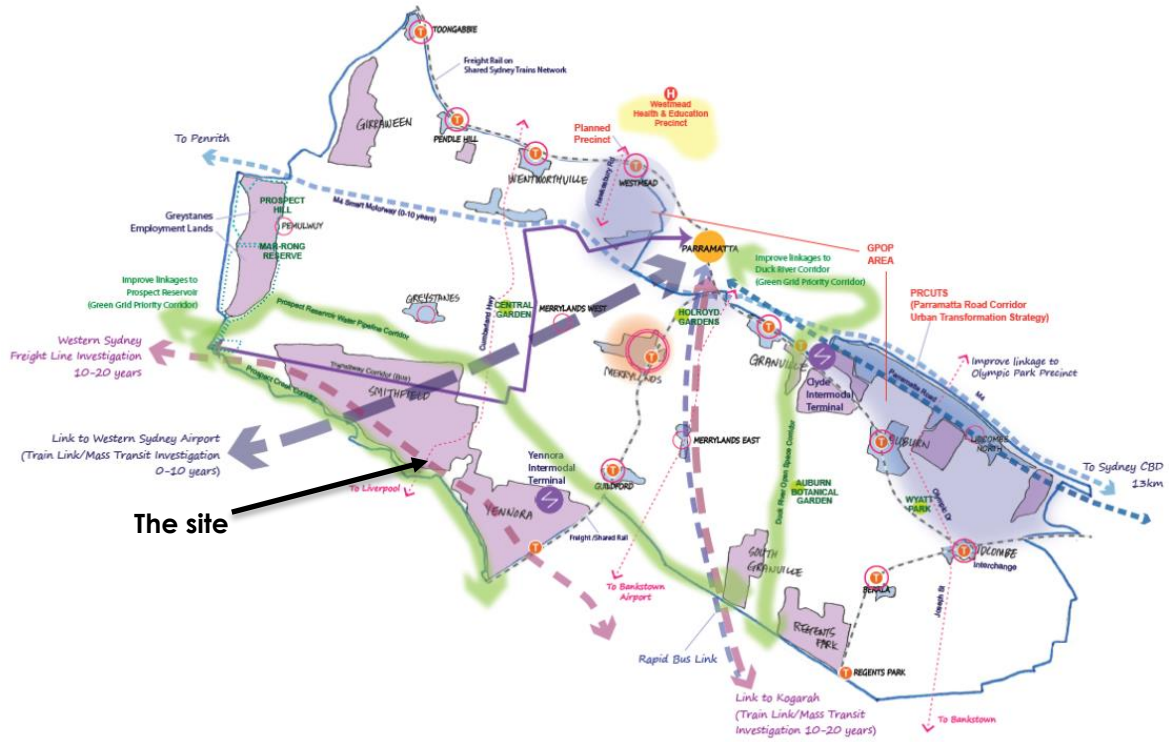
TOONGABBIE

Freight Rail on Shared Sydney Trains Network

Westmead Health & Education Precinct

GIRRAWEEN

PENDLE HILL

Planned Precinct

To Penrith

WENTWORTHVILLE

WESTMEAD

M4 Smart Motorway (0-10 years)

Hawkesbury Rd

Greystanes Employment Lands

PROSPECT HILL

PEMULWUY

MAR-RONG RESERVE

PARRAMATTA

GPOP AREA

Improve linkages to Duck River Corridor (Green Grid Priority Corridor)

Improve linkages to Prospect Reservoir (Green Grid Priority Corridor)

GREYSTANES

CENTRAL GARDEN

MERRYLANDS WEST

HOLROYD GARDENS

PRCUTS (Parramatta Road Corridor Urban Transformation Strategy)

Prospect Reservoir Water Pipeline Corridor

Cumberland Hwy

Western Sydney Freight Line Investigation 10-20 years

Prospect Creek Corridor

Transitway Corridor (Bus)

SMITHFIELD

MERRYLANDS

GRANVILLE

Clyde Intermodal Terminal

Parramatta Road

M4

Improve linkage to Olympic Park Precinct

Link to Western Sydney Airport (Train Link/Mass Transit Investigation 0-10 years)

MERRYLANDS EAST

Yennora Intermodal Terminal

AUBURN

LIDCOMBE NORTH

To Sydney CBD 13km

To Liverpool

GUILDFORD

Duck River Open Space Corridor

AUBURN BOTANICAL GARDEN

WYATT PARK

The site

YENNORA

Freight /Shared Rail

Olympic Dr

LIDCOMBE Interchange

SOUTH GRANVILLE

To Bankstown Airport

BERALA

Joseph St

REGENTS PARK

Rapid Bus Link

REGENTS PARK

Link to Kogarah (Train Link/Mass Transit Investigation 10-20 years)

To Bankstown